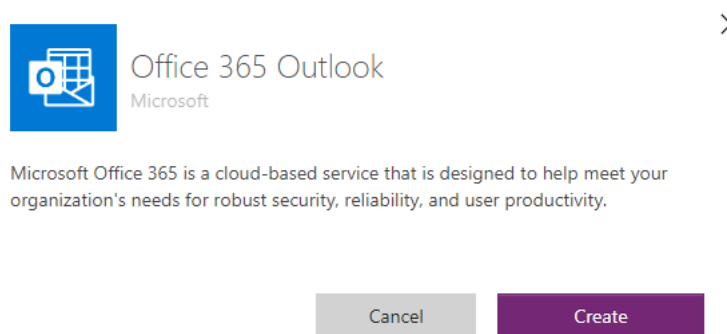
Office 365 Outlook
Microsoft

Microsoft Office 365 is a cloud-based service that is designed to help meet your organization's needs for robust security, reliability, and user productivity.

Cancel
Create